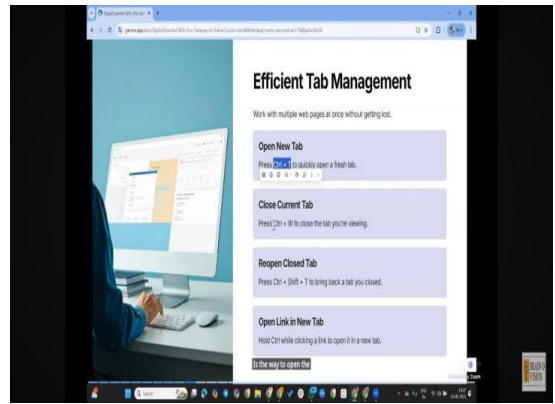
Efficient Tab Management

Work with multiple web pages at once without getting lost.

Open New Tab

Press Ctrl + T to quickly open a fresh tab.

Close Current Tab

Press Ctrl + W to close the tab you're viewing.

Reopen Closed Tab

Press Ctrl + Shift + T to bring back a tab you closed.

Open Link in New Tab

Hold Ctrl while clicking a link to open it in a new tab.

Is the way to open the

Q Search